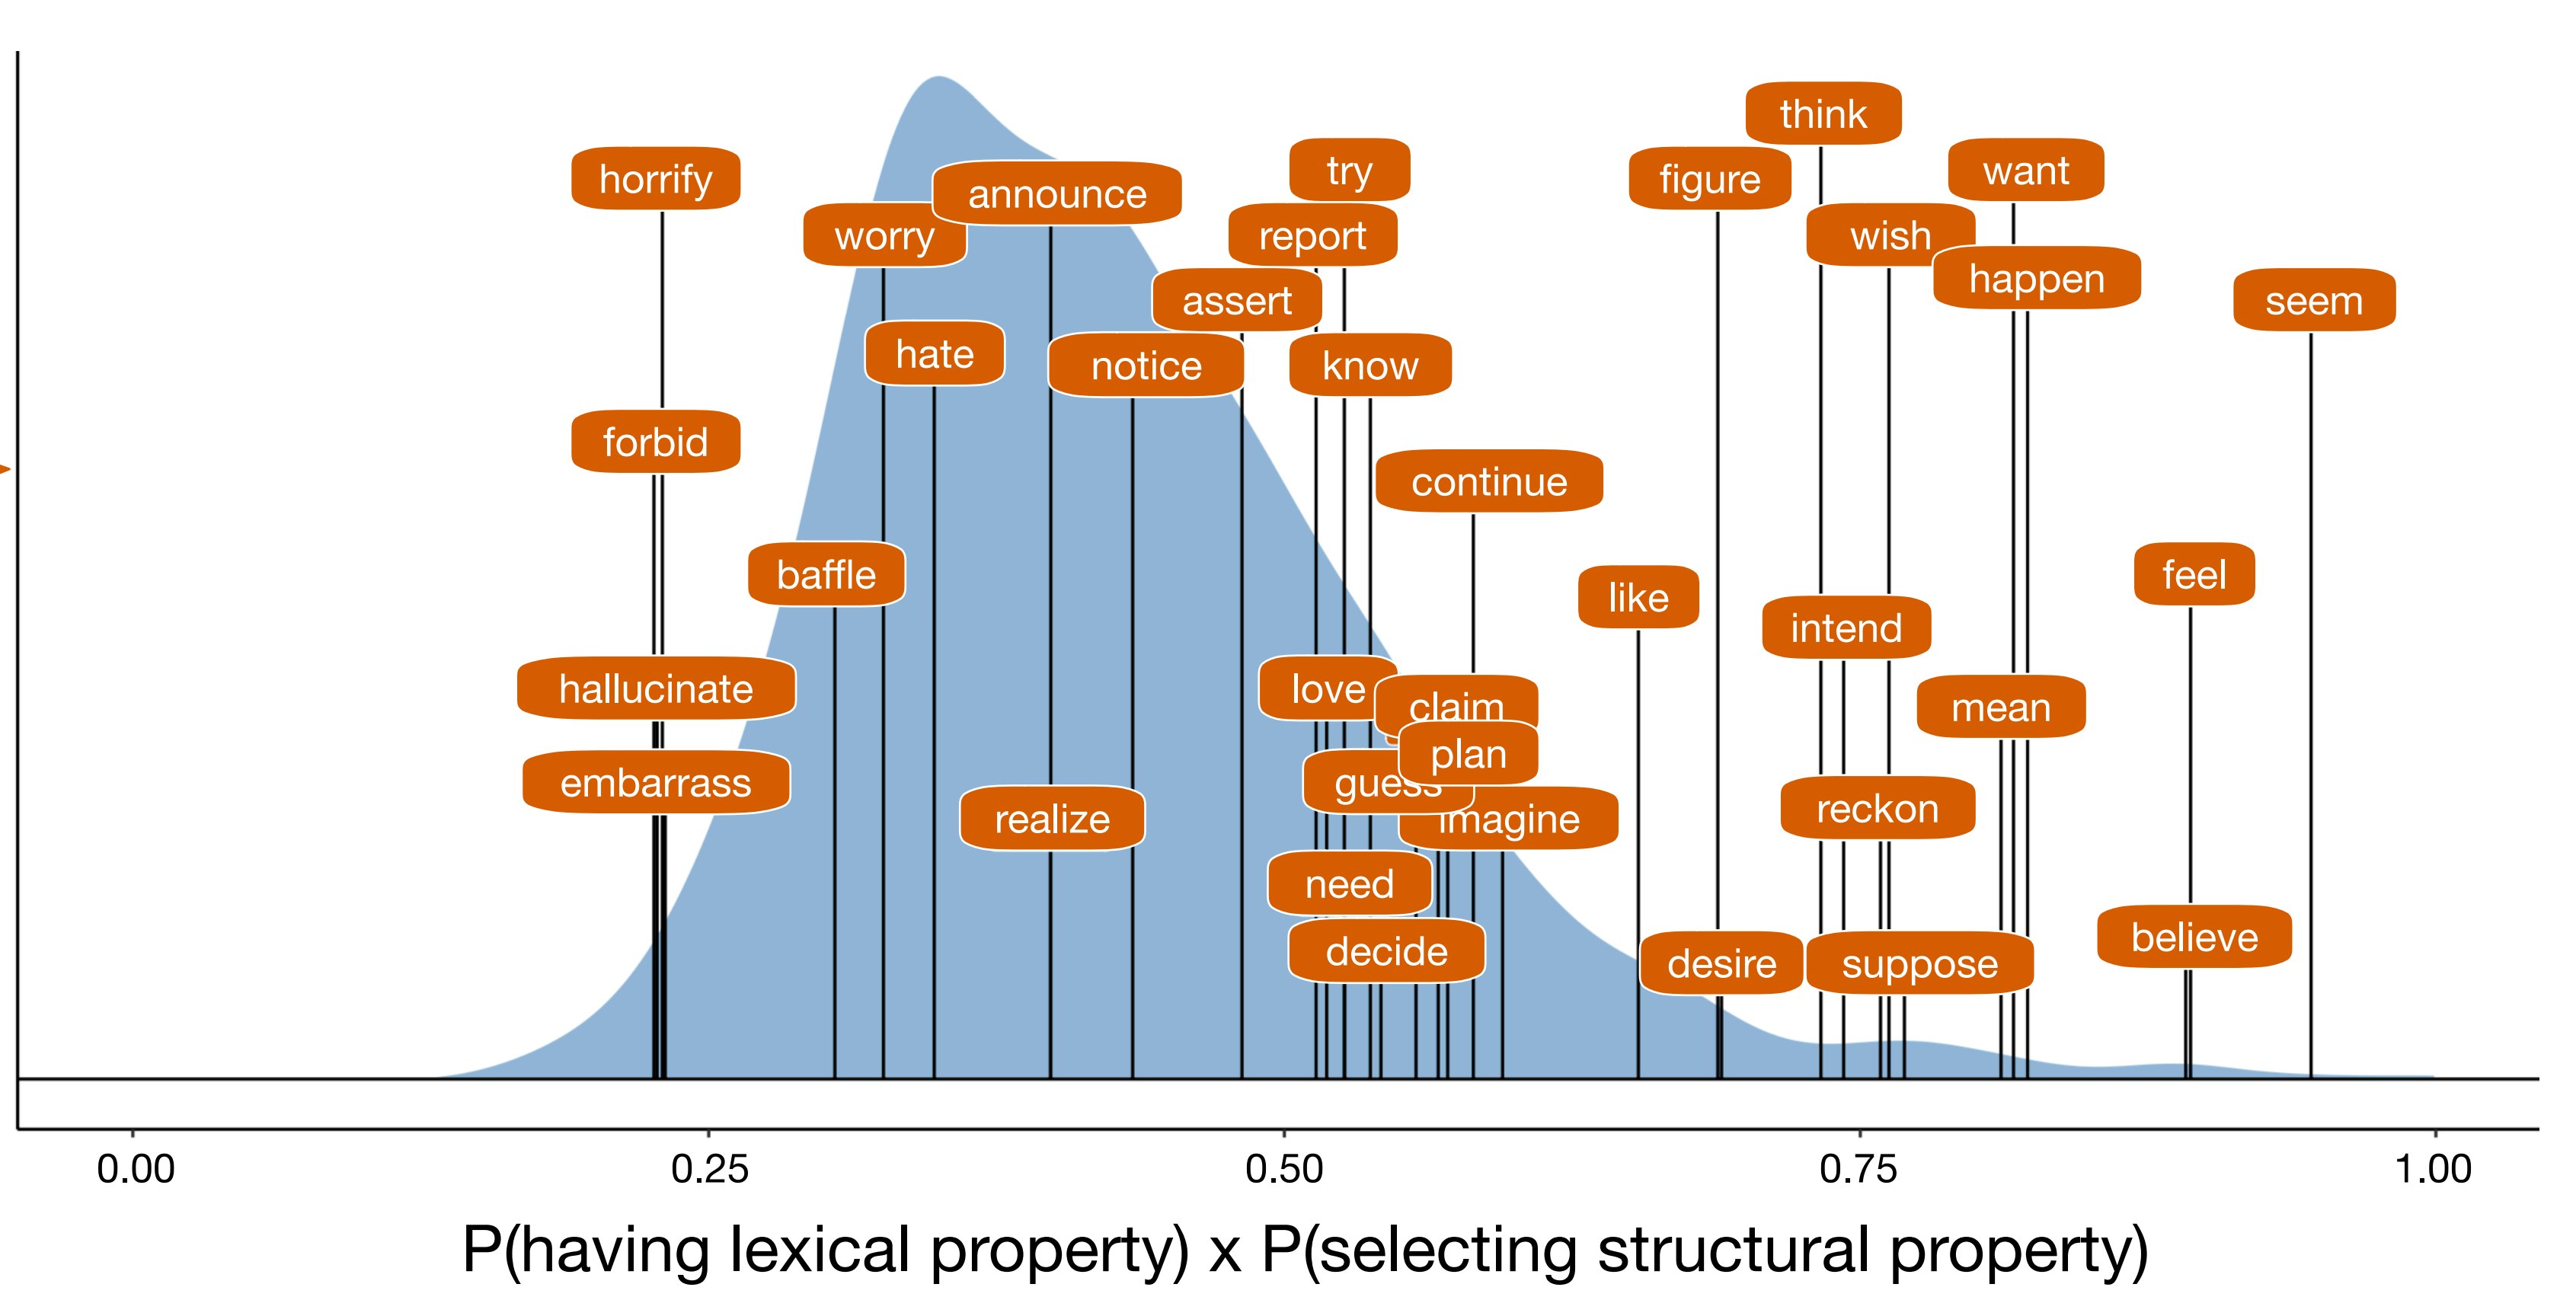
think
horrify
announce
try
figure
want
worry
report
wish
happen
assert
seem
hate
notice
know
forbid
continue
baffle
like
feel
intend
hallucinate
love
claim
mean
plan
embarrass
guess
reckon
realize
imagine
need
decide
desire
suppose
believe

0.00
0.25
0.50
0.75
1.00
P(having lexical property) x P(selecting structural property)